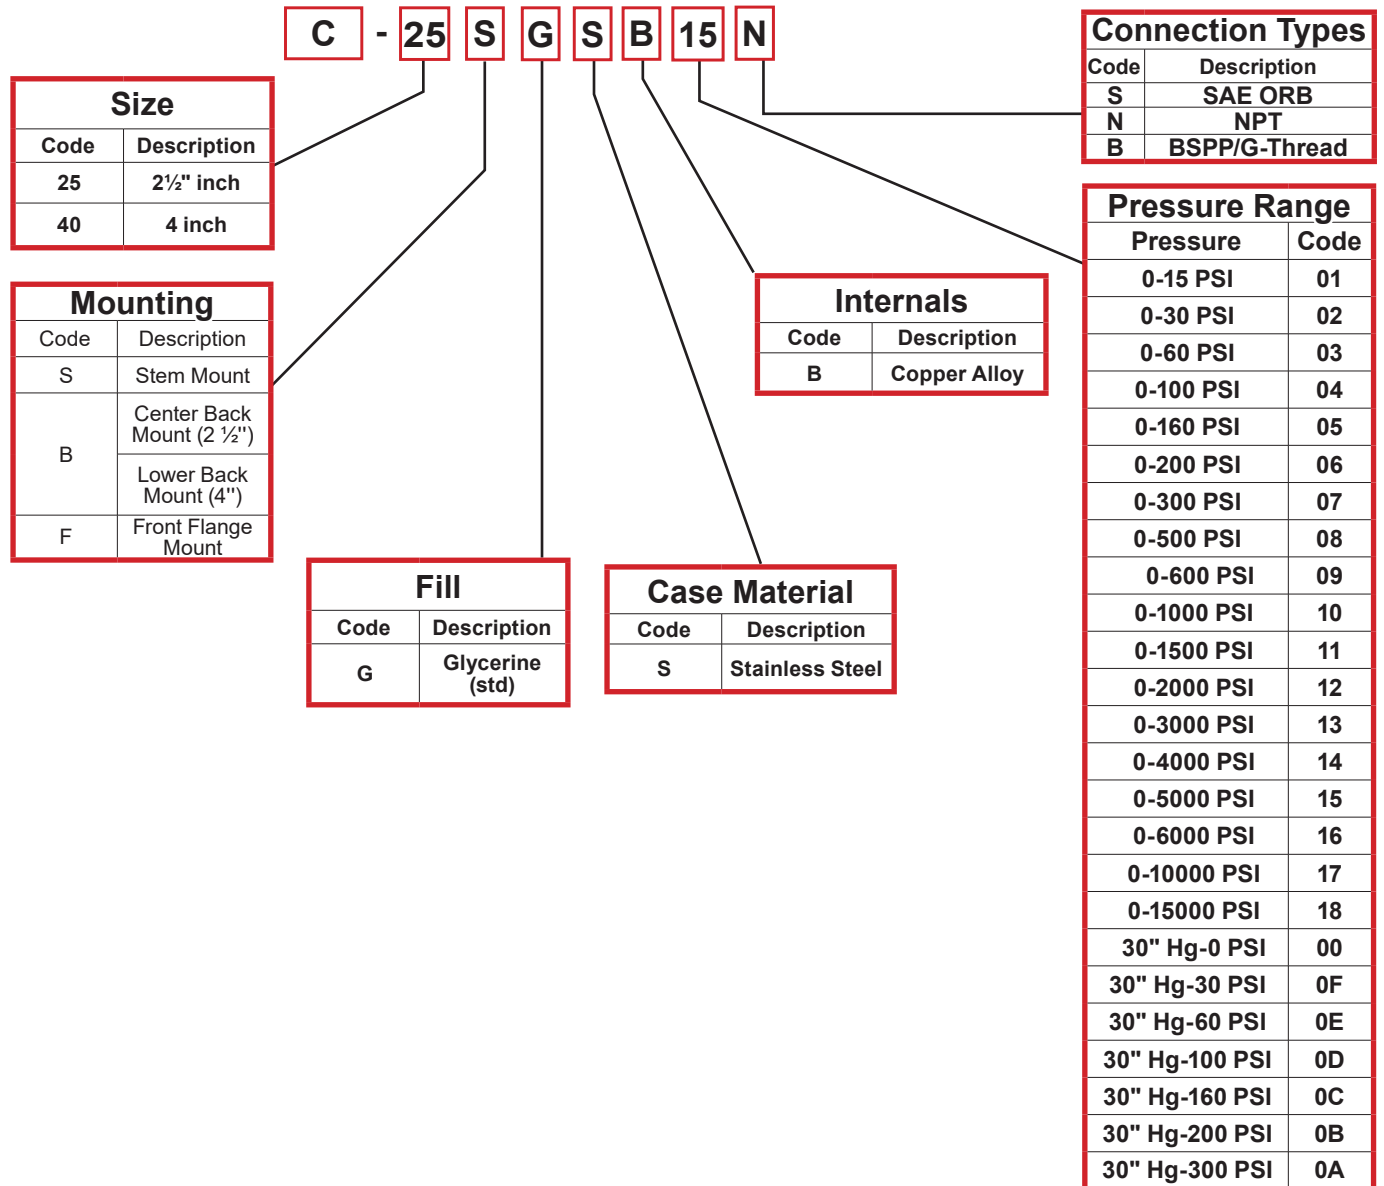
C - 25 S G S B 15 N

Size

| Code | Description |
|---|---|
| 25 | 2½" inch |
| 40 | 4 inch |

Mounting

| Code | Description |
|---|---|
| S | Stem Mount |
| B | Center Back Mount (2 ½") |
| | Lower Back Mount (4") |
| F | Front Flange Mount |

Fill

| Code | Description |
|---|---|
| G | Glycerine (std) |

Case Material

| Code | Description |
|---|---|
| S | Stainless Steel |

Internals

| Code | Description |
|---|---|
| B | Copper Alloy |

Connection Types

| Code | Description |
|---|---|
| S | SAE ORB |
| N | NPT |
| B | BSPP/G-Thread |

Pressure Range

| Pressure | Code |
|---|---|
| 0-15 PSI | 01 |
| 0-30 PSI | 02 |
| 0-60 PSI | 03 |
| 0-100 PSI | 04 |
| 0-160 PSI | 05 |
| 0-200 PSI | 06 |
| 0-300 PSI | 07 |
| 0-500 PSI | 08 |
| 0-600 PSI | 09 |
| 0-1000 PSI | 10 |
| 0-1500 PSI | 11 |
| 0-2000 PSI | 12 |
| 0-3000 PSI | 13 |
| 0-4000 PSI | 14 |
| 0-5000 PSI | 15 |
| 0-6000 PSI | 16 |
| 0-10000 PSI | 17 |
| 0-15000 PSI | 18 |
| 30" Hg-0 PSI | 00 |
| 30" Hg-30 PSI | 0F |
| 30" Hg-60 PSI | 0E |
| 30" Hg-100 PSI | 0D |
| 30" Hg-160 PSI | 0C |
| 30" Hg-200 PSI | 0B |
| 30" Hg-300 PSI | 0A |